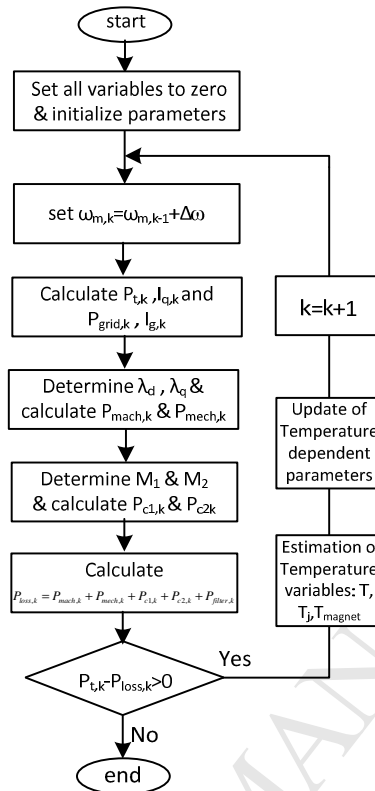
start

Set all variables to zero & initialize parameters

set $\omega_{m,k}=\omega_{m,k-1}+\Delta\omega$

Calculate $P_{t,k}$ , $I_{q,k}$ and $P_{grid,k}$ , $I_{g,k}$

Determine $\lambda_d$ , $\lambda_q$ & calculate $P_{mach,k}$ & $P_{mech,k}$

Determine $M_1$ & $M_2$ & calculate $P_{c1,k}$ & $P_{c2k}$

Calculate

$P_{loss,k}=P_{mach,k}+P_{mech,k}+P_{c1,k}+P_{c2,k}+P_{filter,k}$

$P_{t,k}-P_{loss,k}>0$

Yes

No

end

k=k+1

Update of Temperature dependent parameters

Estimation o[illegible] Temperature variables: T, $T_j$, $T_{magnet}$